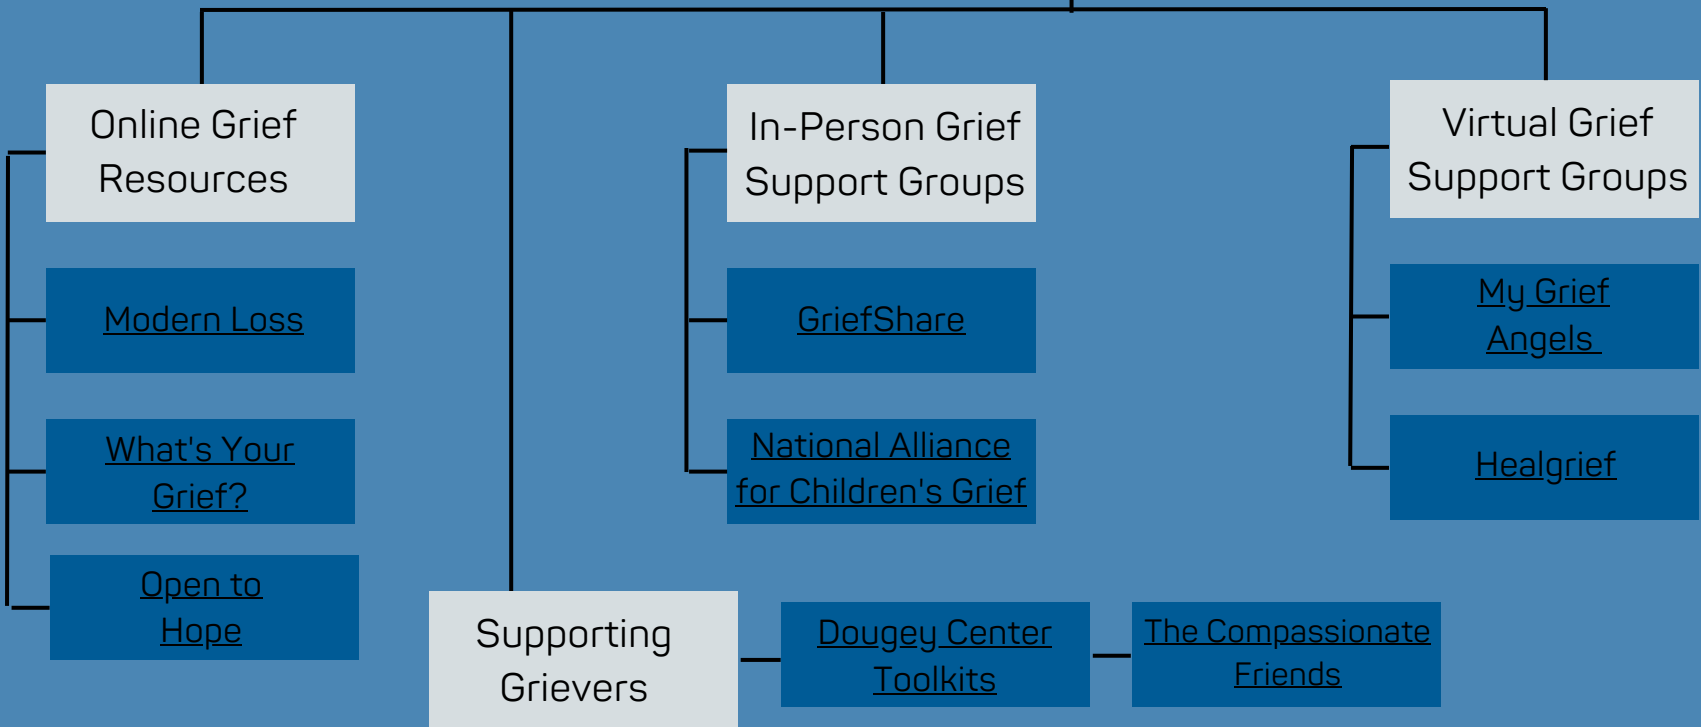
Online Grief Resources

Modern Loss

What's Your Grief?

Open to Hope

In-Person Grief Support Groups

GriefShare

National Alliance for Children's Grief

Virtual Grief Support Groups

My Grief Angels

Healgrief

Supporting Grievers

Dougey Center Toolkits

The Compassionate Friends